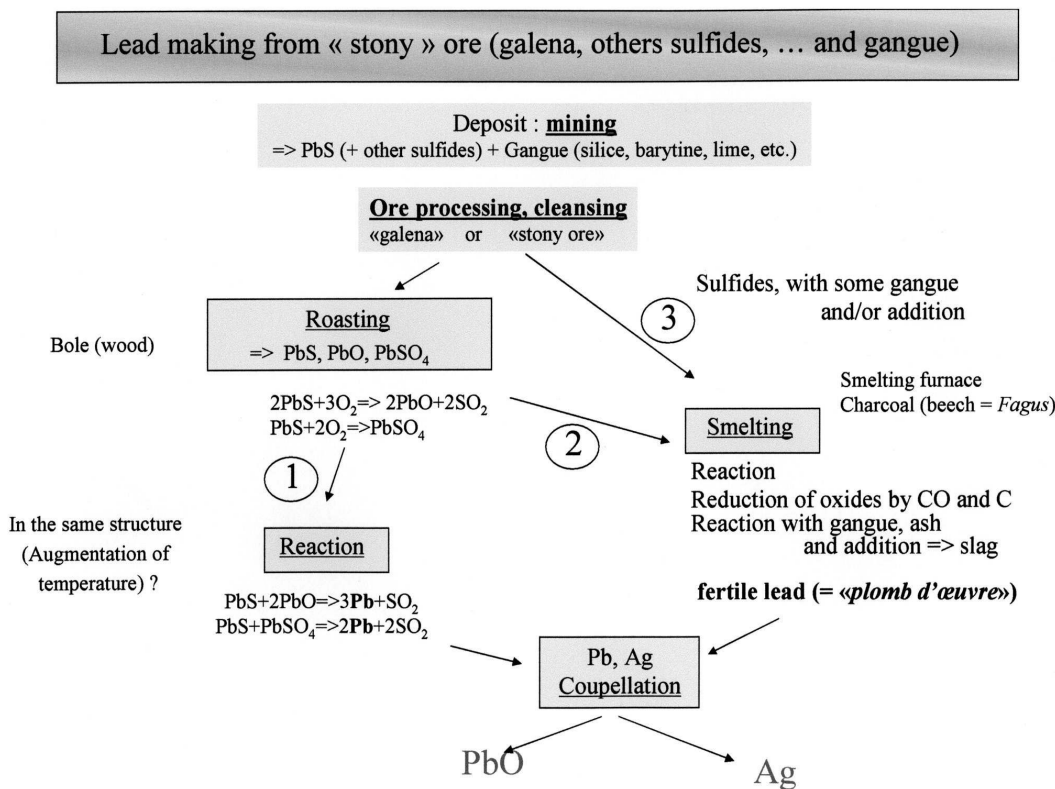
Lead making from « stony » ore (galena, others sulfides, … and gangue)

Deposit : mining
=> PbS (+ other sulfides) + Gangue (silice, barytine, lime, etc.)

Ore processing, cleansing
«galena» or «stony ore»

Sulfides, with some gangue and/or addition

3

Bole (wood)

Roasting
=> PbS, PbO, $PbSO_4$

Smelting furnace
Charcoal (beech = Fagus)

$2PbS+3O_2$=> $2PbO+2SO_2$
$PbS+2O_2$=>$PbSO_4$

2

Smelting

1

Reaction
Reduction of oxides by CO and C
Reaction with gangue, ash and addition => slag

In the same structure (Augmentation of temperature) ?

Reaction

fertile lead (= «plomb d'œuvre»)

$PbS+2PbO$=>$3Pb+SO_2$
$PbS+PbSO_4$=>$2Pb+2SO_2$

Pb, Ag
Coupellation

PbO

Ag